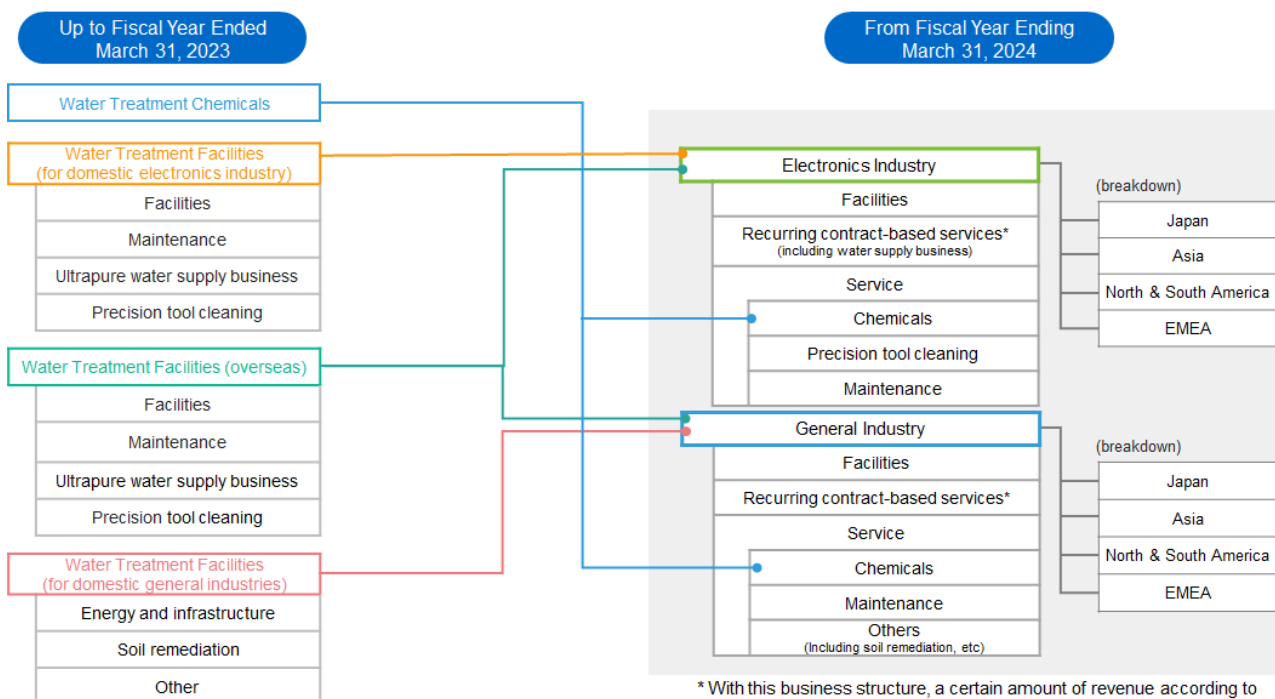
Up to Fiscal Year Ended March 31, 2023

Water Treatment Chemicals

Water Treatment Facilities (for domestic electronics industry)

Facilities

Maintenance

Ultrapure water supply business

Precision tool cleaning

Water Treatment Facilities (overseas)

Facilities

Maintenance

Ultrapure water supply business

Precision tool cleaning

Water Treatment Facilities (for domestic general industries)

Energy and infrastructure

Soil remediation

Other

From Fiscal Year Ending March 31, 2024

Electronics Industry

Facilities

Recurring contract-based services* (including water supply business)

Service

Chemicals

Precision tool cleaning

Maintenance

(breakdown)

Japan

Asia

North & South America

EMEA

General Industry

Facilities

Recurring contract-based services*

Service

Chemicals

Maintenance

Others (Including soil remediation, etc)

(breakdown)

Japan

Asia

North & South America

EMEA

* With this business structure, a certain amount of revenue according to